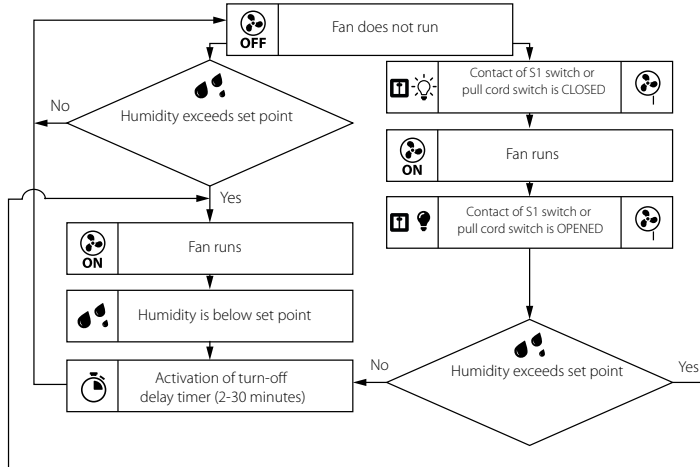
OFF Fan does not run

Humidity exceeds set point

No

Yes

ON Fan runs

Humidity is below set point

Activation of turn-off delay timer (2-30 minutes)

Contact of S1 switch or pull cord switch is CLOSED

ON Fan runs

Contact of S1 switch or pull cord switch is OPENED

Humidity exceeds set point

No

Yes